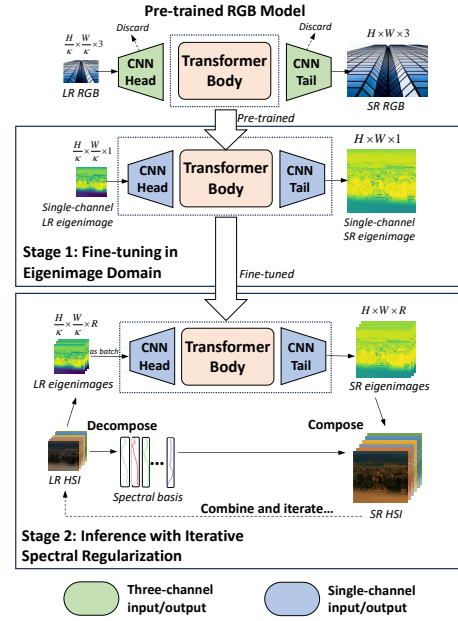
Pre-trained RGB Model

$\frac{H}{\kappa}\times\frac{W}{\kappa}\times 3$

Discard

Discard

$H\times W\times 3$

CNN Head

Transformer Body

CNN Tail

LR RGB

SR RGB

Pre-trained

$\frac{H}{\kappa}\times\frac{W}{\kappa}\times 1$

$H\times W\times 1$

CNN Head

Transformer Body

CNN Tail

Single-channel LR eigenimage

Single-channel SR eigenimage

Stage 1: Fine-tuning in Eigenimage Domain

Fine-tuned

$\frac{H}{\kappa}\times\frac{W}{\kappa}\times R$

$H\times W\times R$

as batch

CNN Head

Transformer Body

CNN Tail

LR eigenimages

SR eigenimages

Decompose

Compose

LR HSI

Spectral basis

SR HSI

Combine and iterate...

Stage 2: Inference with Iterative Spectral Regularization

Three-channel input/output

Single-channel input/output